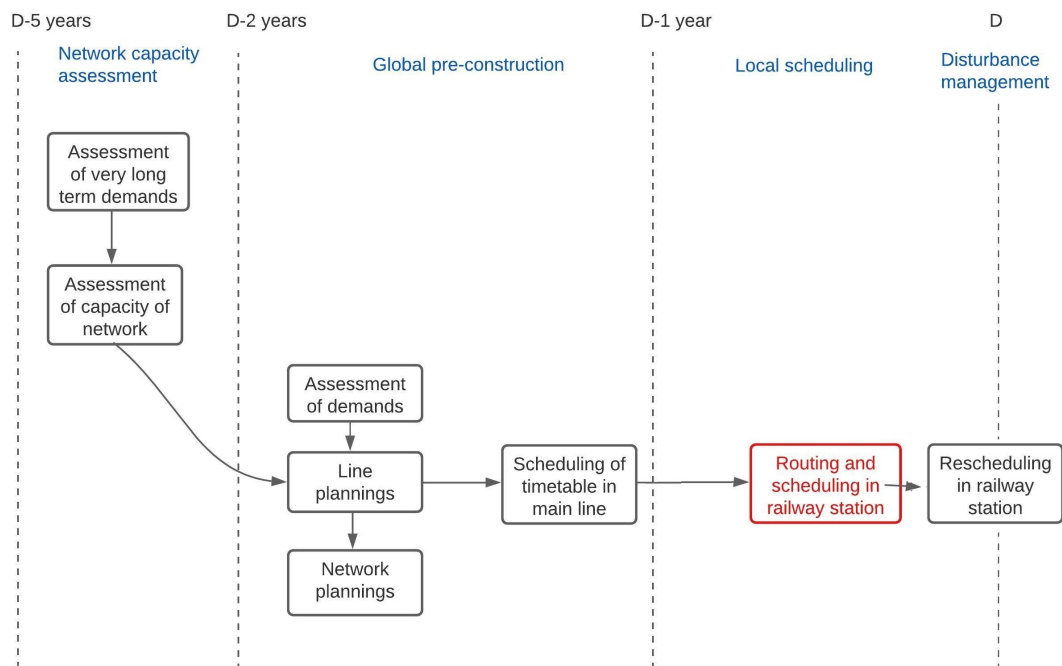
D-5 years

D-2 years

D-1 year

D

Network capacity assessment

Global pre-construction

Local scheduling

Disturbance management

Assessment of very long term demands

Assessment of capacity of network

Assessment of demands

Line plannings

Network plannings

Scheduling of timetable in main line

Routing and scheduling in railway station

Rescheduling in railway station